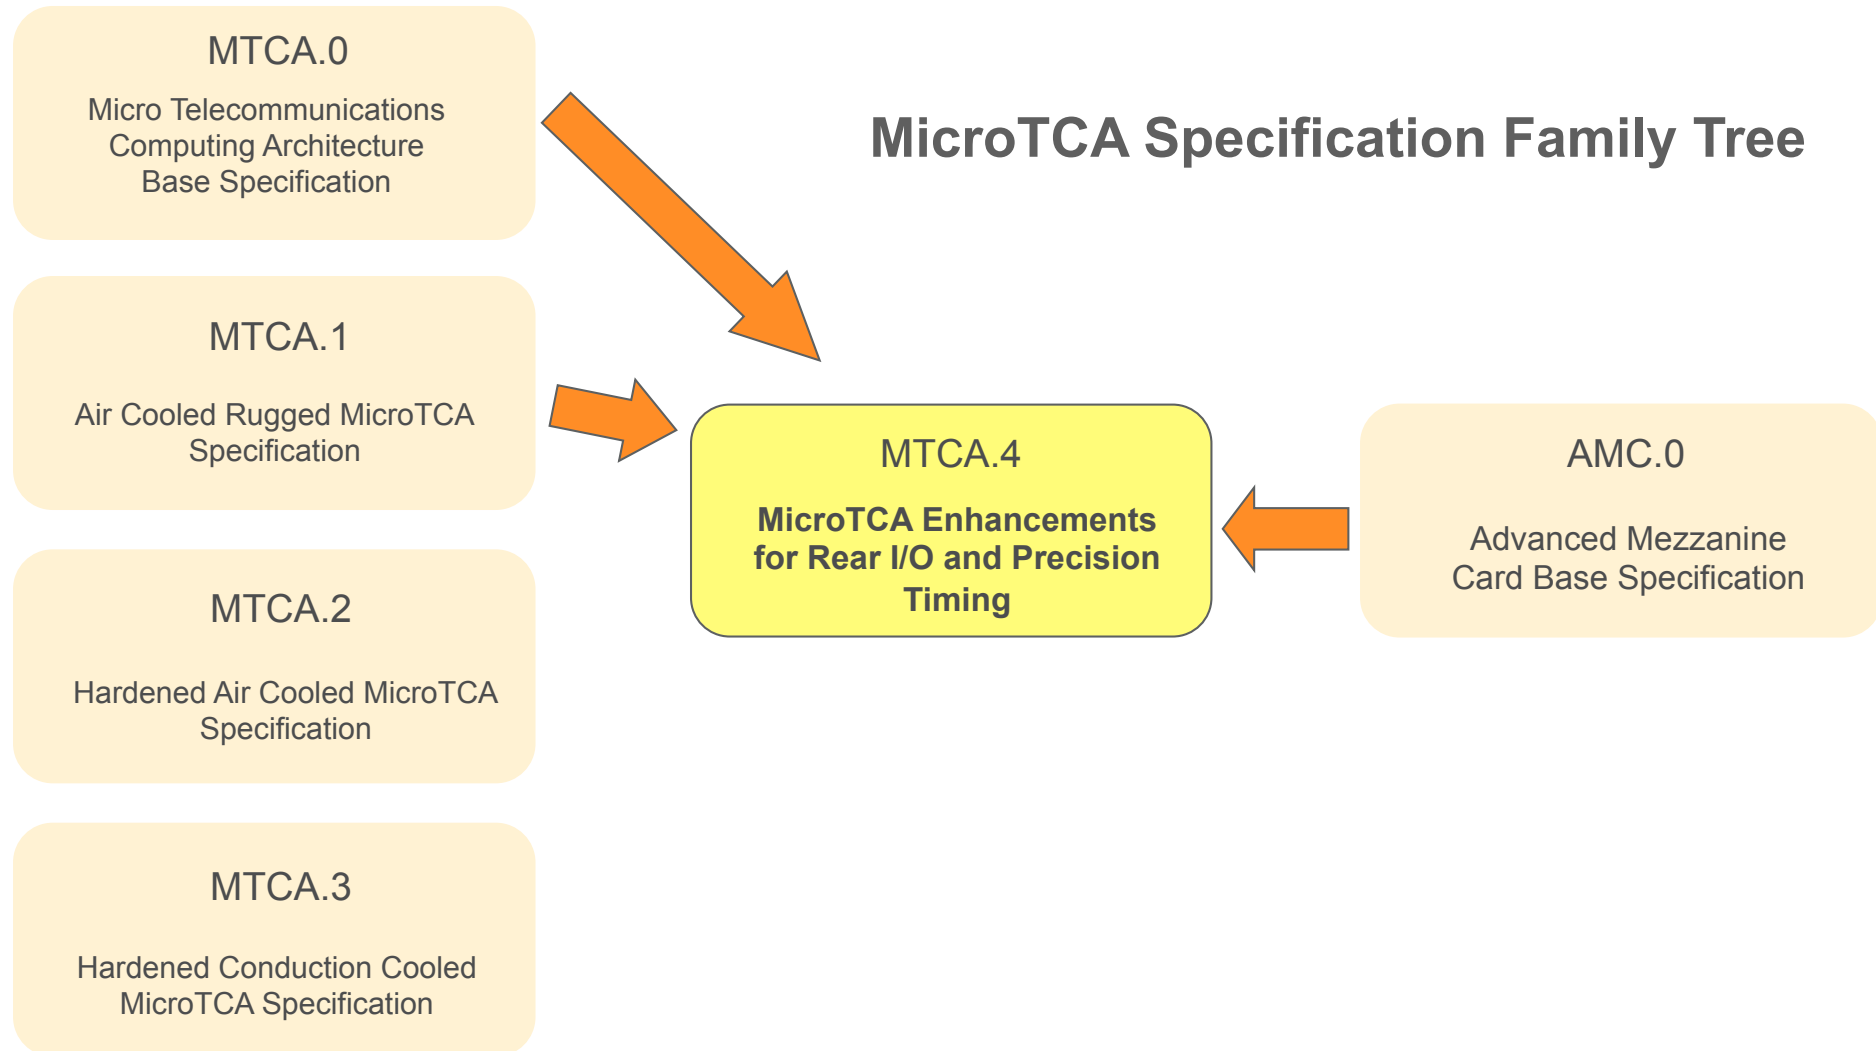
MicroTCA Specification Family Tree

MTCA.0

Micro Telecommunications Computing Architecture Base Specification

MTCA.1

Air Cooled Rugged MicroTCA Specification

MTCA.2

Hardened Air Cooled MicroTCA Specification

MTCA.3

Hardened Conduction Cooled MicroTCA Specification

MTCA.4

MicroTCA Enhancements for Rear I/O and Precision Timing

AMC.0

Advanced Mezzanine Card Base Specification